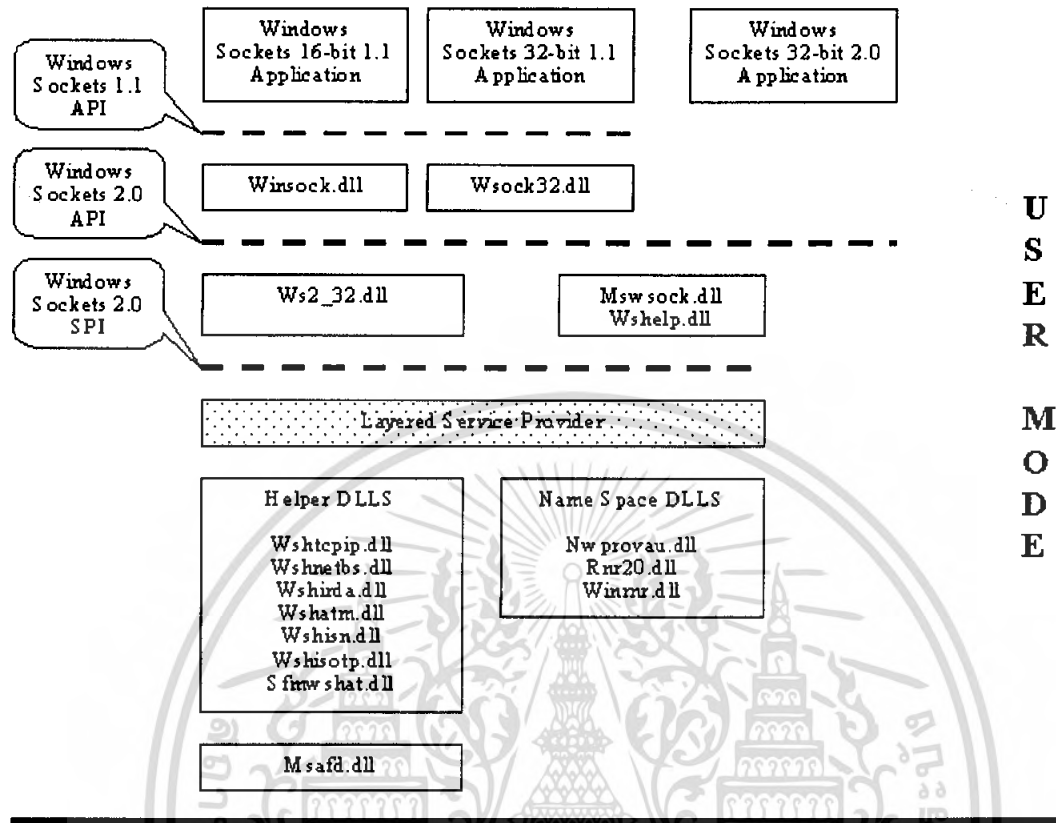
Windows Sockets 16-bit 1.1 Application

Windows Sockets 32-bit 1.1 Application

Windows Sockets 32-bit 2.0 Application

Windows Sockets 1.1 API

Windows Sockets 2.0 API

Winsock.dll

Wsock32.dll

Windows Sockets 2.0 SPI

Ws2_32.dll

Mswsock.dll
Wshelp.dll

USER

MODE

Layered Service Provider

Helper DLLS

Wshtcpip.dll
Wshnetbs.dll
Wshirda.dll
Wshatm.dll
Wshisn.dll
Wshisotp.dll
Sfmwshat.dll

Name Space DLLS

Nwprovau.dll
Rnr20.dll
Winrnr.dll

Msafd.dll